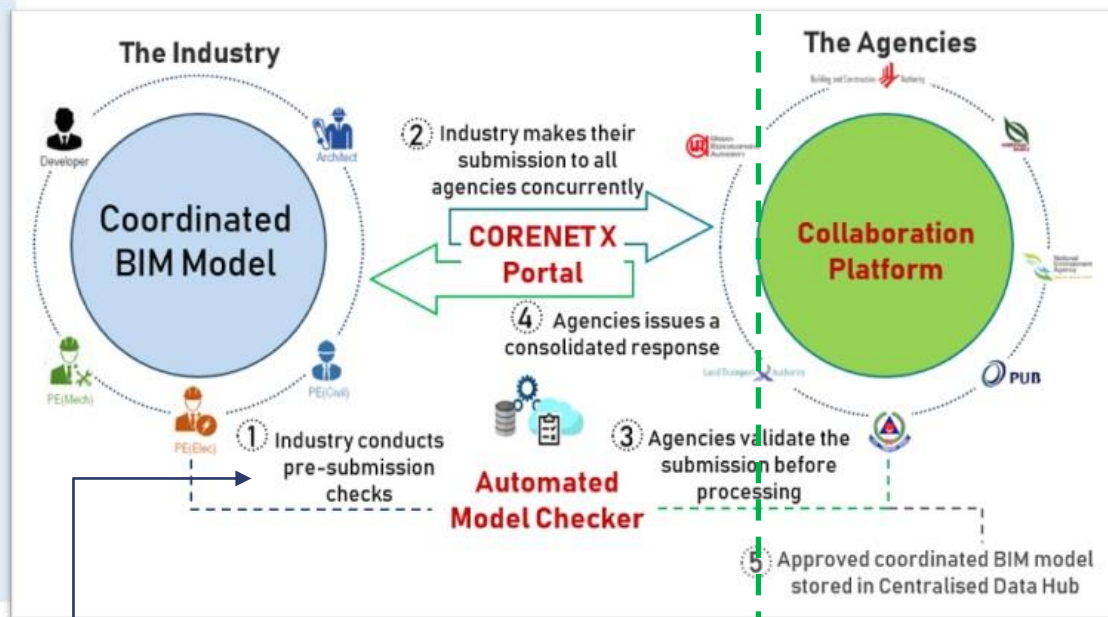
The Industry

Developer

Architect

Coordinated BIM Model

PE(Mech)

PE(Elec)

PE(Civil)

The Agencies

Building and Construction Authority

Urban Redevelopment Authority

National Environment Agency

Land Transport Authority

PUB

Collaboration Platform

② Industry makes their submission to all agencies concurrently

CORENET X Portal

④ Agencies issues a consolidated response

① Industry conducts pre-submission checks

Automated Model Checker

③ Agencies validate the submission before processing

⑤ Approved coordinated BIM model stored in Centralised Data Hub